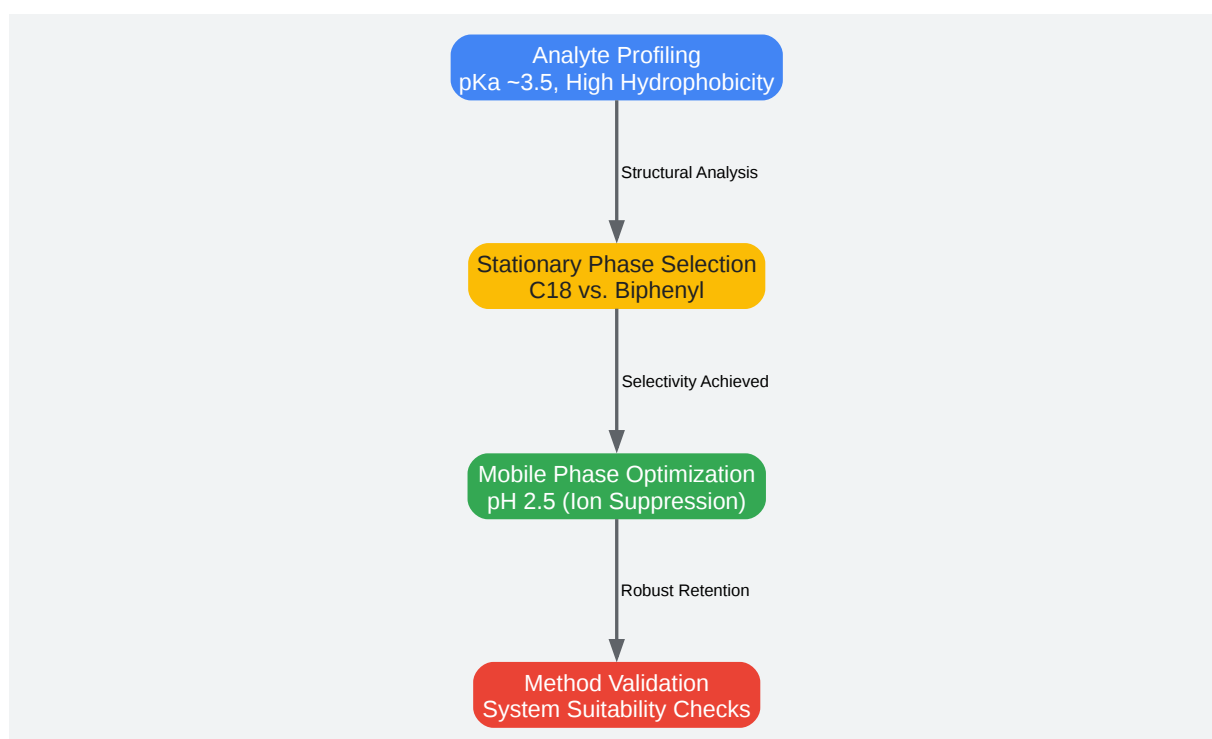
Analyte Profiling
pKa ~3.5, High Hydrophobicity

Structural Analysis

Stationary Phase Selection
C18 vs. Biphenyl

Selectivity Achieved

Mobile Phase Optimization
pH 2.5 (Ion Suppression)

Robust Retention

Method Validation
System Suitability Checks